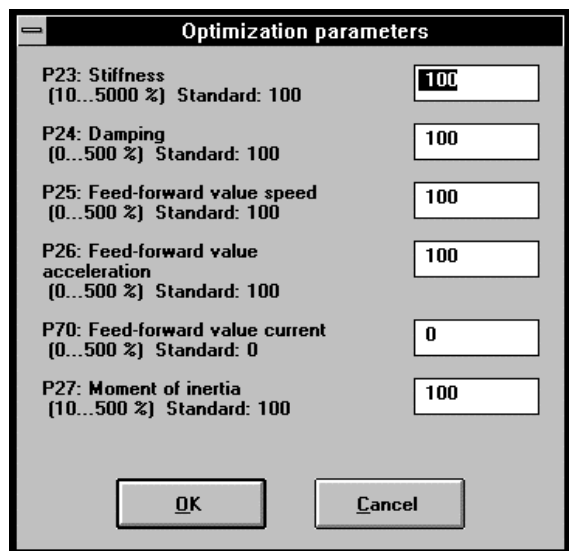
Optimization parameters

P23: Stiffness
(10...5000 %) Standard: 100

100

P24: Damping
(0...500 %) Standard: 100

100

P25: Feed-forward value speed
(0...500 %) Standard: 100

100

P26: Feed-forward value acceleration
(0...500 %) Standard: 100

100

P70: Feed-forward value current
(0...500 %) Standard: 0

0

P27: Moment of inertia
(10...500 %) Standard: 100

100

OK

Cancel